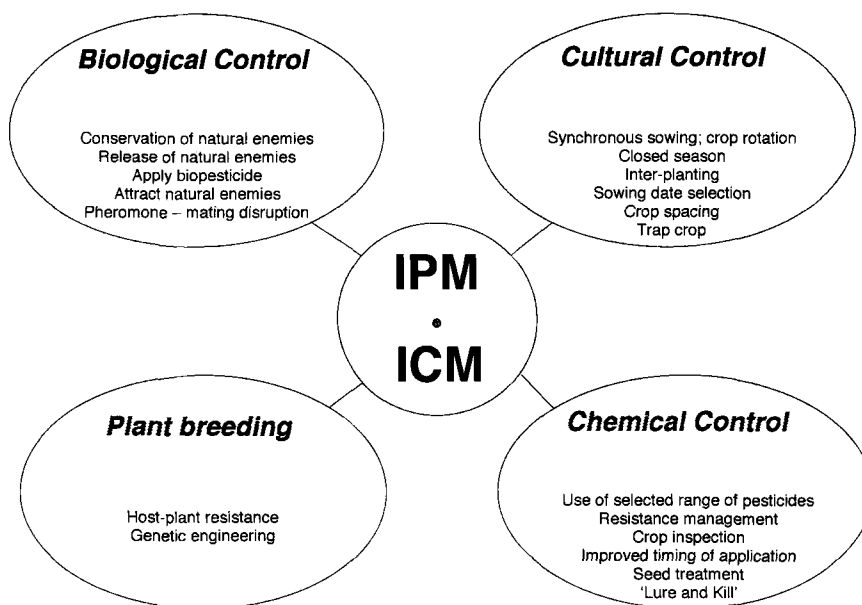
Biological Control

Conservation of natural enemies
Release of natural enemies
Apply biopesticide
Attract natural enemies
Pheromone – mating disruption

Cultural Control

Synchronous sowing; crop rotation
Closed season
Inter-planting
Sowing date selection
Crop spacing
Trap crop

IPM
•
ICM

Plant breeding

Host-plant resistance
Genetic engineering

Chemical Control

Use of selected range of pesticides
Resistance management
Crop inspection
Improved timing of application
Seed treatment
'Lure and Kill'